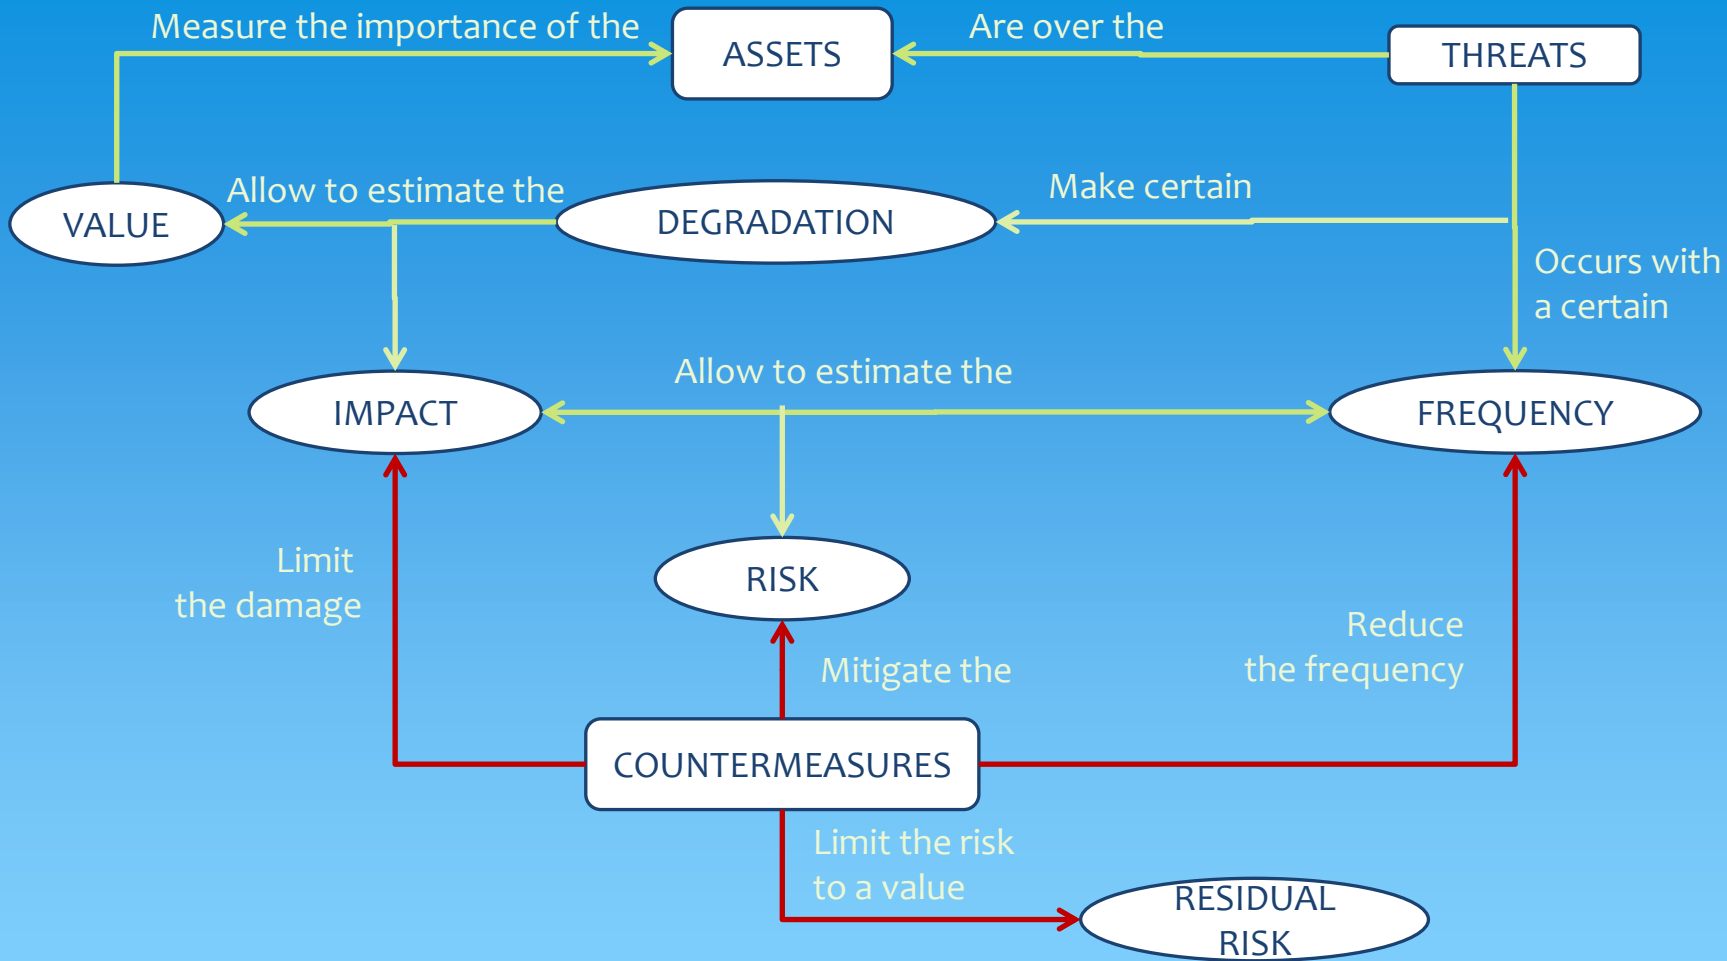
Measure the importance of the

ASSETS

Are over the

THREATS

VALUE

Allow to estimate the

DEGRADATION

Make certain

Occurs with a certain

IMPACT

Allow to estimate the

FREQUENCY

Limit the damage

RISK

Reduce the frequency

Mitigate the

COUNTERMEASURES

Limit the risk to a value

RESIDUAL RISK